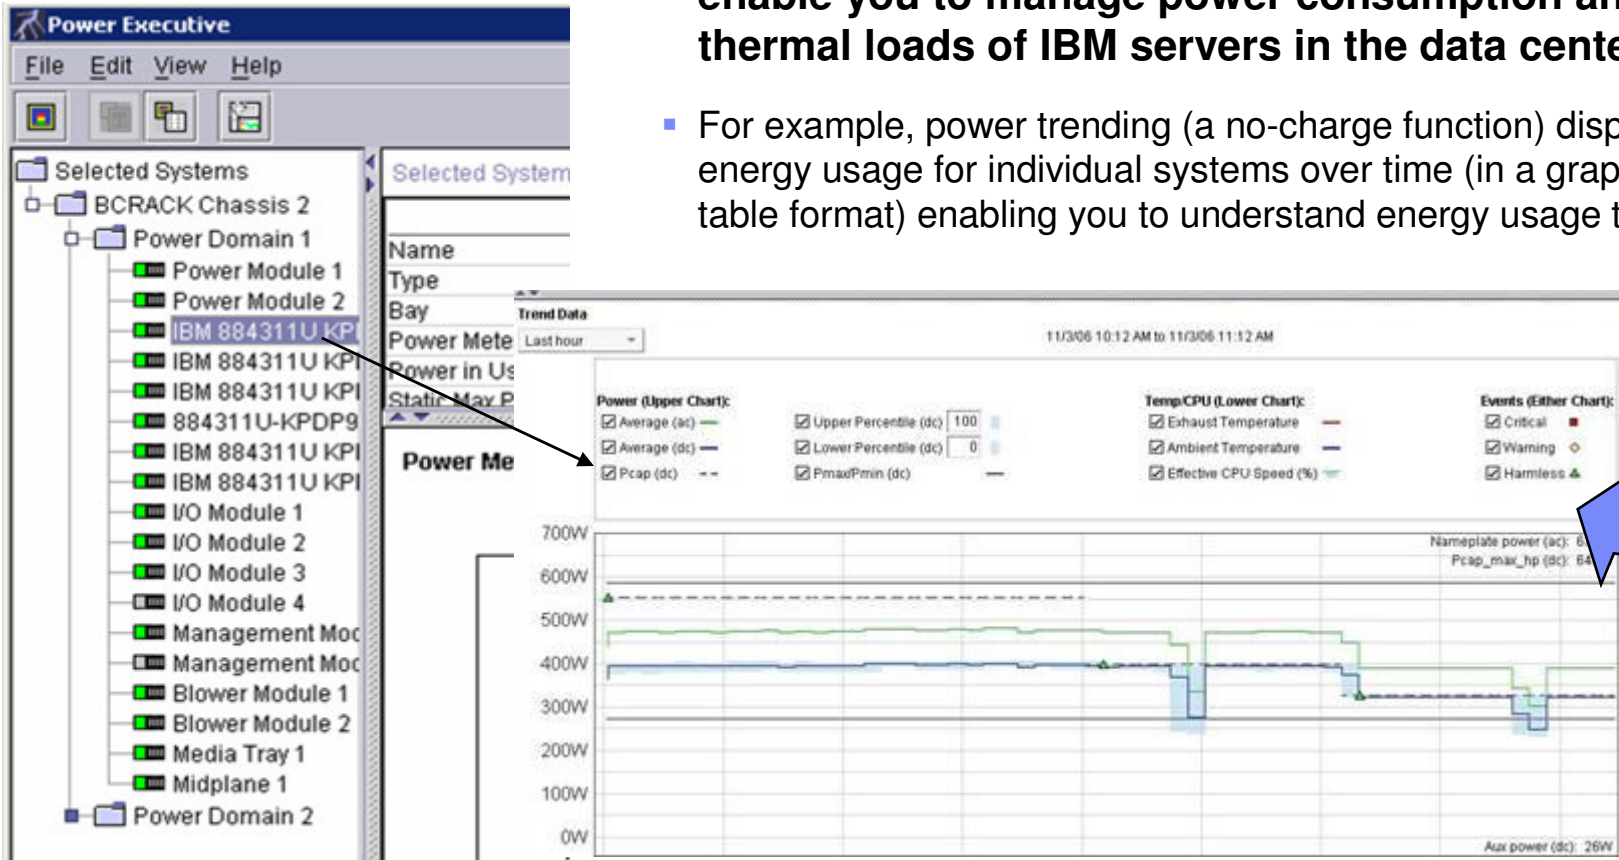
thermal loads of IBM servers in the data cente

For example, power trending (a no-charge function) disp energy usage for individual systems over time (in a grap table format) enabling you to understand energy usage t

Power Executive
File Edit View Help

Selected Systems
BCRACK Chassis 2
Power Domain 1
Power Module 1
Power Module 2
IBM 884311U KPI
IBM 884311U KPI
IBM 884311U KPI
884311U-KPDP9
IBM 884311U KPI
IBM 884311U KPI
I/O Module 1
I/O Module 2
I/O Module 3
I/O Module 4
Management Moc
Management Moc
Blower Module 1
Blower Module 2
Media Tray 1
Midplane 1
Power Domain 2

Selected System
Name
Type
Bay
Power Mete
Power in Us
Static Max P
Power Me

Trend Data
Last hour
11/3/06 10:12 AM to 11/3/06 11:12 AM

Power (Upper Chart):
Average (ac)
Average (dc)
Pcap (dc)
Upper Percentile (dc) 100
Lower Percentile (dc) 0
Pmax/Pmin (dc)
Temp/CPU (Lower Chart):
Exhaust Temperature
Ambient Temperature
Effective CPU Speed (%)
Events (Either Chart):
Critical
Warning
Harmless

700W
600W
500W
400W
300W
200W
100W
0W
Nameplate power (ac): 6
Pcap_max_hp (dc): 64
Aux power (dc): 26W